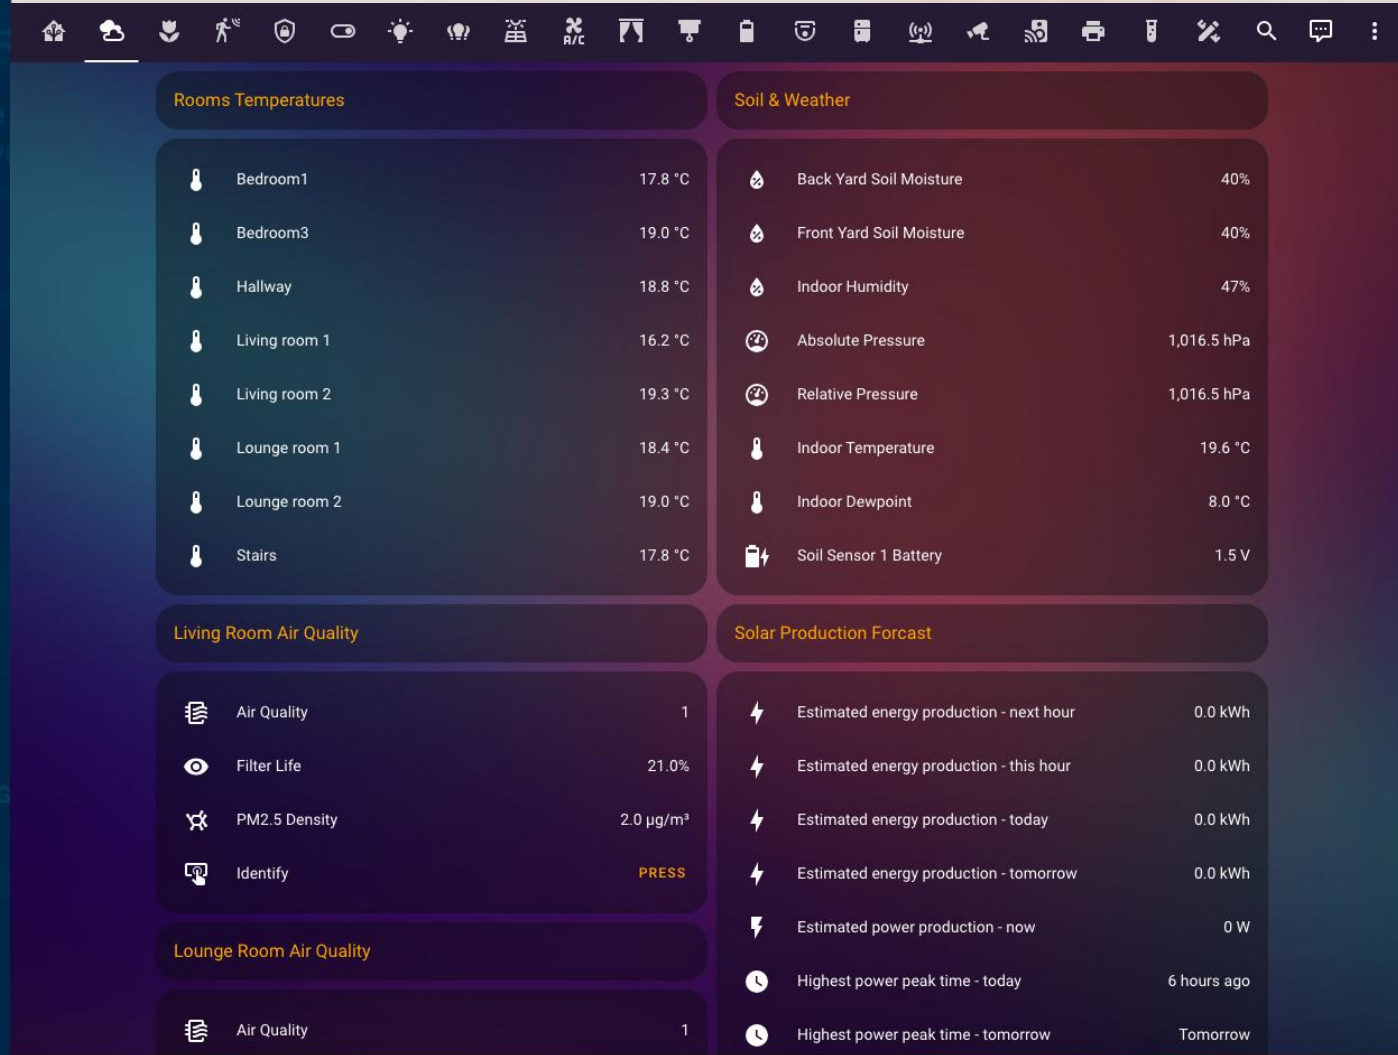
A/C

Rooms Temperatures

| | |
|---|---|
| Bedroom1 | 17.8 °C |
| Bedroom3 | 19.0 °C |
| Hallway | 18.8 °C |
| Living room 1 | 16.2 °C |
| Living room 2 | 19.3 °C |
| Lounge room 1 | 18.4 °C |
| Lounge room 2 | 19.0 °C |
| Stairs | 17.8 °C |

Living Room Air Quality

| | |
|---|---|
| Air Quality | 1 |
| Filter Life | 21.0% |
| PM2.5 Density | 2.0 µg/m³ |
| Identify | PRESS |

Lounge Room Air Quality

| | |
|---|---|
| Air Quality | 1 |

Soil & Weather

| | |
|---|---|
| Back Yard Soil Moisture | 40% |
| Front Yard Soil Moisture | 40% |
| Indoor Humidity | 47% |
| Absolute Pressure | 1,016.5 hPa |
| Relative Pressure | 1,016.5 hPa |
| Indoor Temperature | 19.6 °C |
| Indoor Dewpoint | 8.0 °C |
| Soil Sensor 1 Battery | 1.5 V |

Solar Production Forcast

| | |
|---|---|
| Estimated energy production - next hour | 0.0 kWh |
| Estimated energy production - this hour | 0.0 kWh |
| Estimated energy production - today | 0.0 kWh |
| Estimated energy production - tomorrow | 0.0 kWh |
| Estimated power production - now | 0 W |
| Highest power peak time - today | 6 hours ago |
| Highest power peak time - tomorrow | Tomorrow |